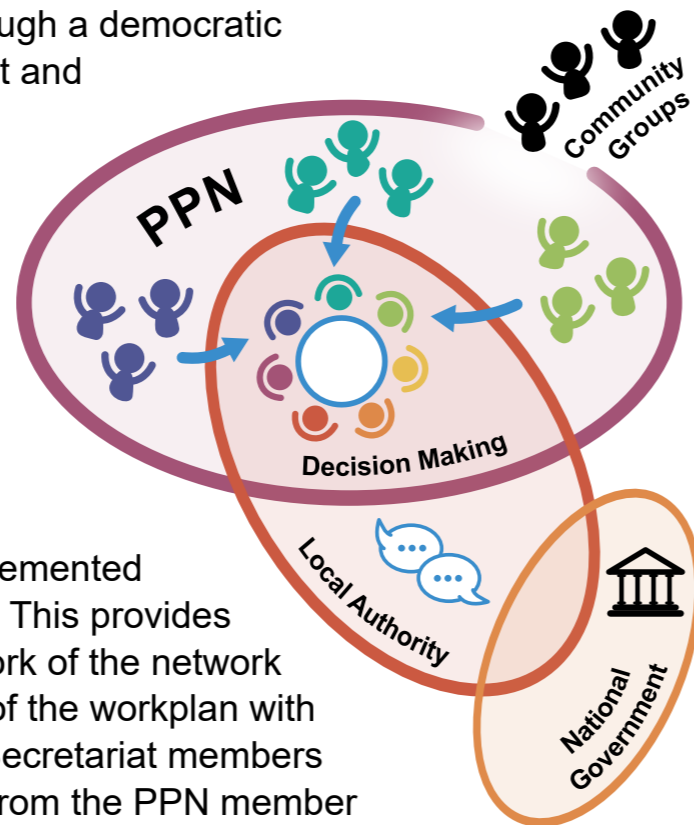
ugh a democratic
t and

Community Groups

PPN

Decision Making

Local Authority

National Government

emented
This provides
rk of the network
of the workplan with
ecretariat members
rom the PPN member